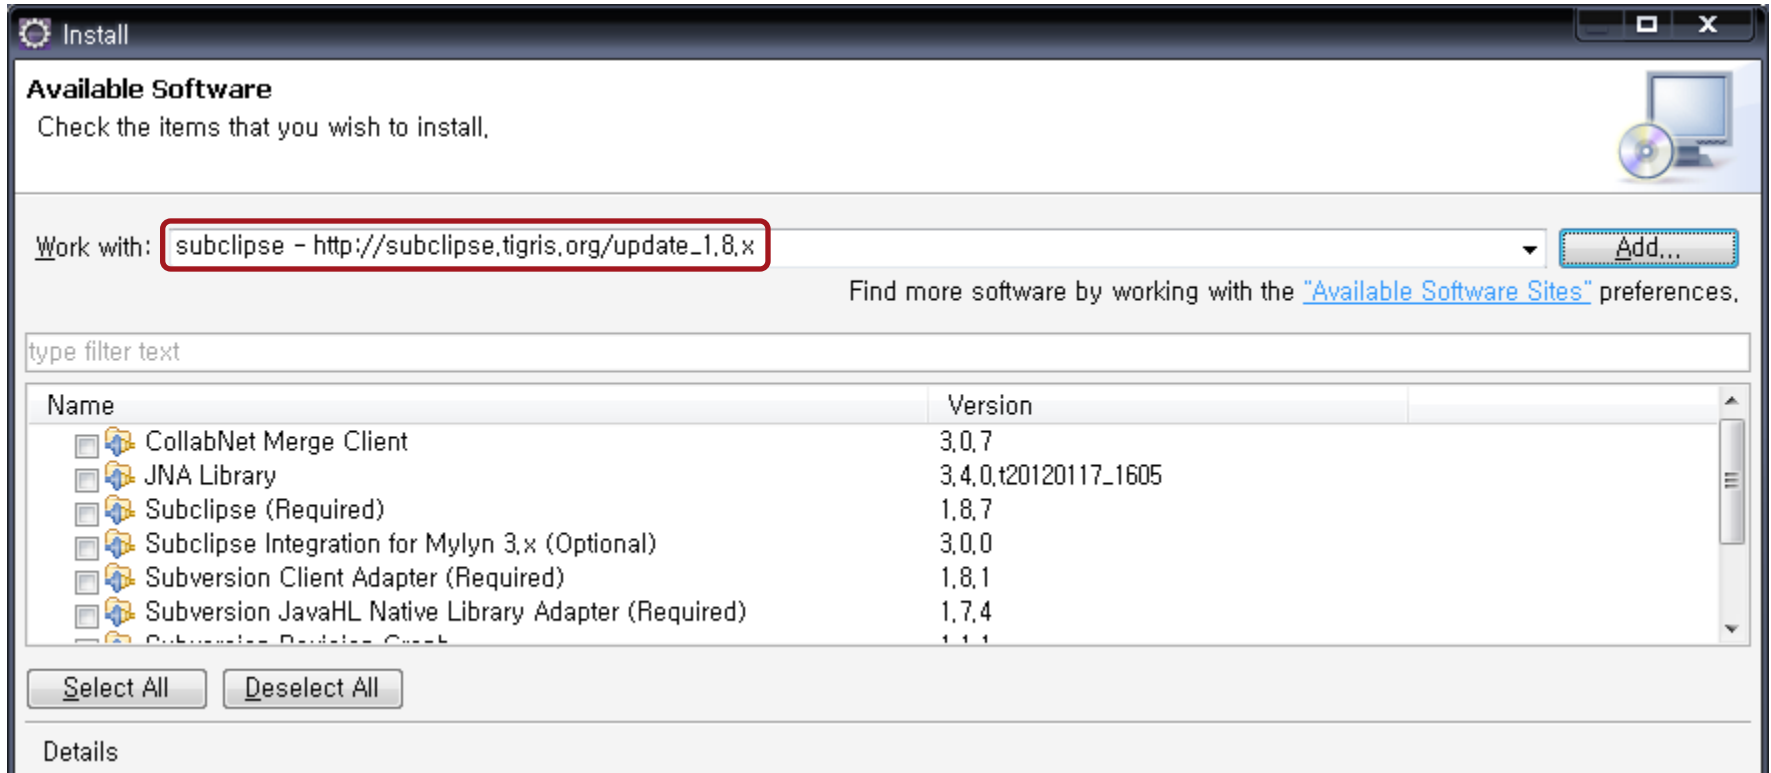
Install

Available Software
Check the items that you wish to install.

Work with: subclipse - http://subclipse.tigris.org/update_1.8.x
Add...
Find more software by working with the "Available Software Sites" preferences.

type filter text

| Name | Version |
|---|---|
| CollabNet Merge Client | 3.0.7 |
| JNA Library | 3.4.0.t20120117_1605 |
| Subclipse (Required) | 1.8.7 |
| Subclipse Integration for Mylyn 3.x (Optional) | 3.0.0 |
| Subversion Client Adapter (Required) | 1.8.1 |
| Subversion JavaHL Native Library Adapter (Required) | 1.7.4 |
| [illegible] | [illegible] |

Select All
Deselect All

Details